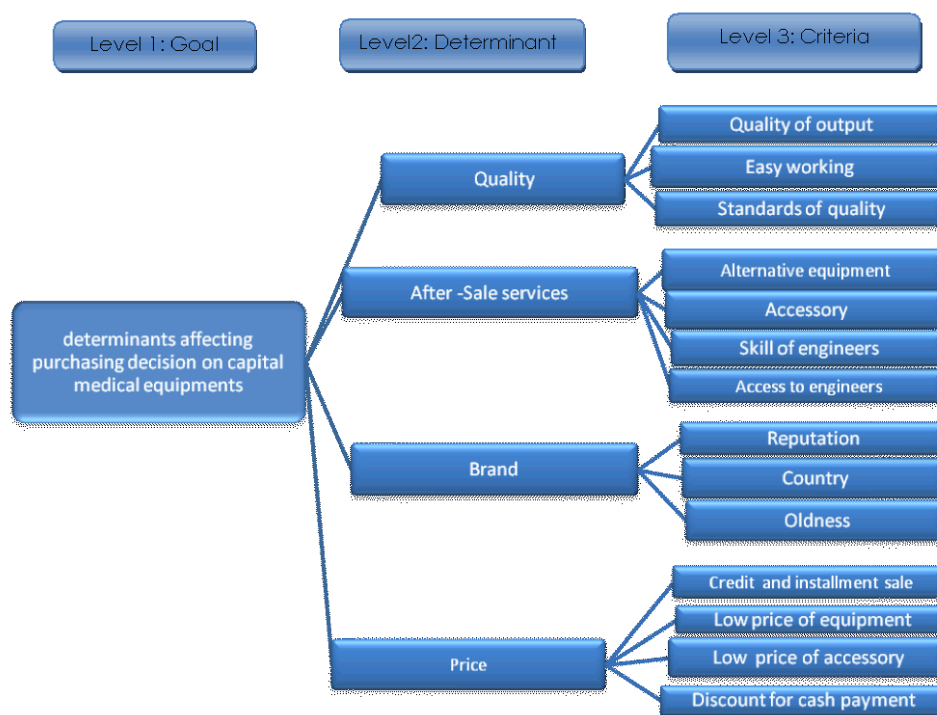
Level 1: Goal

Level2: Determinant

Level 3: Criteria

determinants affecting purchasing decision on capital medical equipments

Quality

Quality of output

Easy working

Standards of quality

After -Sale services

Alternative equipment

Accessory

Skill of engineers

Access to engineers

Brand

Reputation

Country

Oldness

Price

Credit and installment sale

Low price of equipment

Low price of accessory

Discount for cash payment